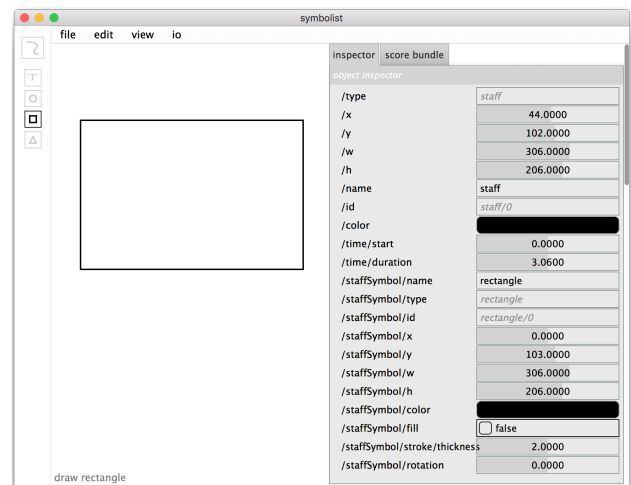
symbolist

file edit view io

T

inspector score bundle

object inspector

| | |
|---|---|
| /type | staff |
| /x | 44.0000 |
| /y | 102.0000 |
| /w | 306.0000 |
| /h | 206.0000 |
| /name | staff |
| /id | staff/0 |
| /color | |
| /time/start | 0.0000 |
| /time/duration | 3.0600 |
| /staffSymbol/name | rectangle |
| /staffSymbol/type | rectangle |
| /staffSymbol/id | rectangle/0 |
| /staffSymbol/x | 0.0000 |
| /staffSymbol/y | 103.0000 |
| /staffSymbol/w | 306.0000 |
| /staffSymbol/h | 206.0000 |
| /staffSymbol/color | |
| /staffSymbol/fill | false |
| /staffSymbol/stroke/thickness | 2.0000 |
| /staffSymbol/rotation | 0.0000 |

draw rectangle